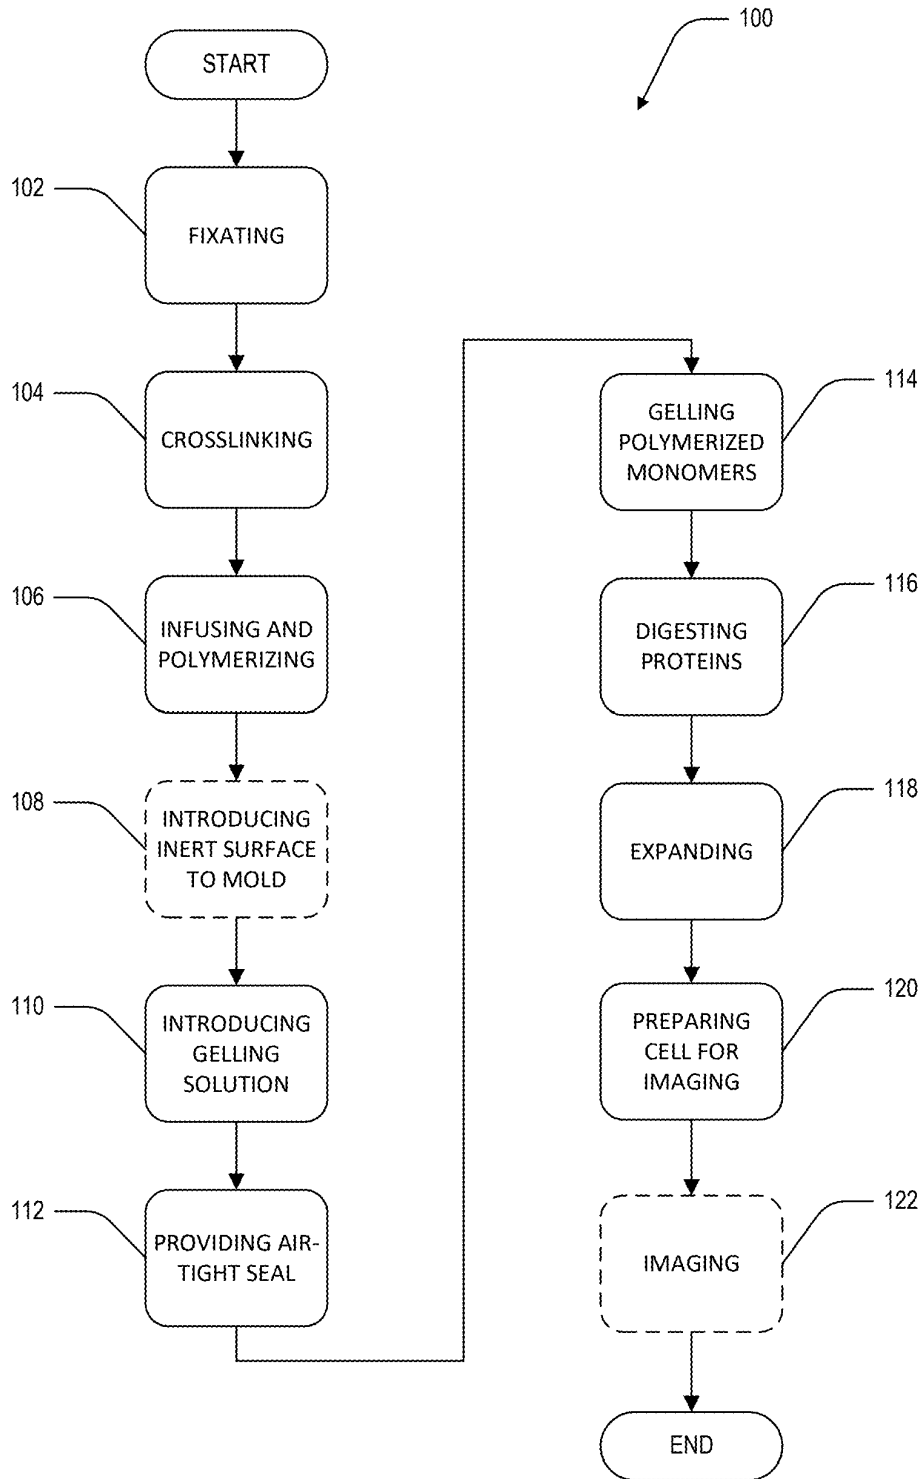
100

START

102
FIXATING

104
CROSSLINKING

106
INFUSING AND POLYMERIZING

108
INTRODUCING INERT SURFACE TO MOLD

110
INTRODUCING GELLING SOLUTION

112
PROVIDING AIR-TIGHT SEAL

114
GELLING POLYMERIZED MONOMERS

116
DIGESTING PROTEINS

118
EXPANDING

120
PREPARING CELL FOR IMAGING

122
IMAGING

END